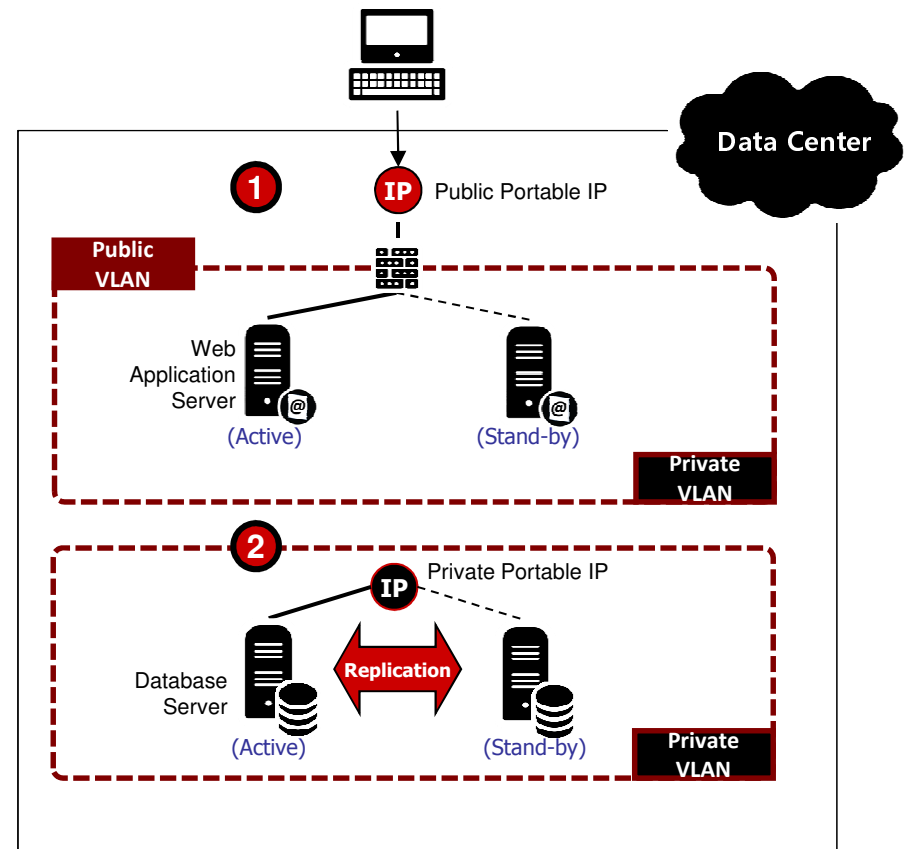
Data Center

1

IP Public Portable IP

Public VLAN

Web Application Server

@

(Active)

@

(Stand-by)

Private VLAN

2

IP Private Portable IP

Database Server

Replication

(Active)

(Stand-by)

Private VLAN